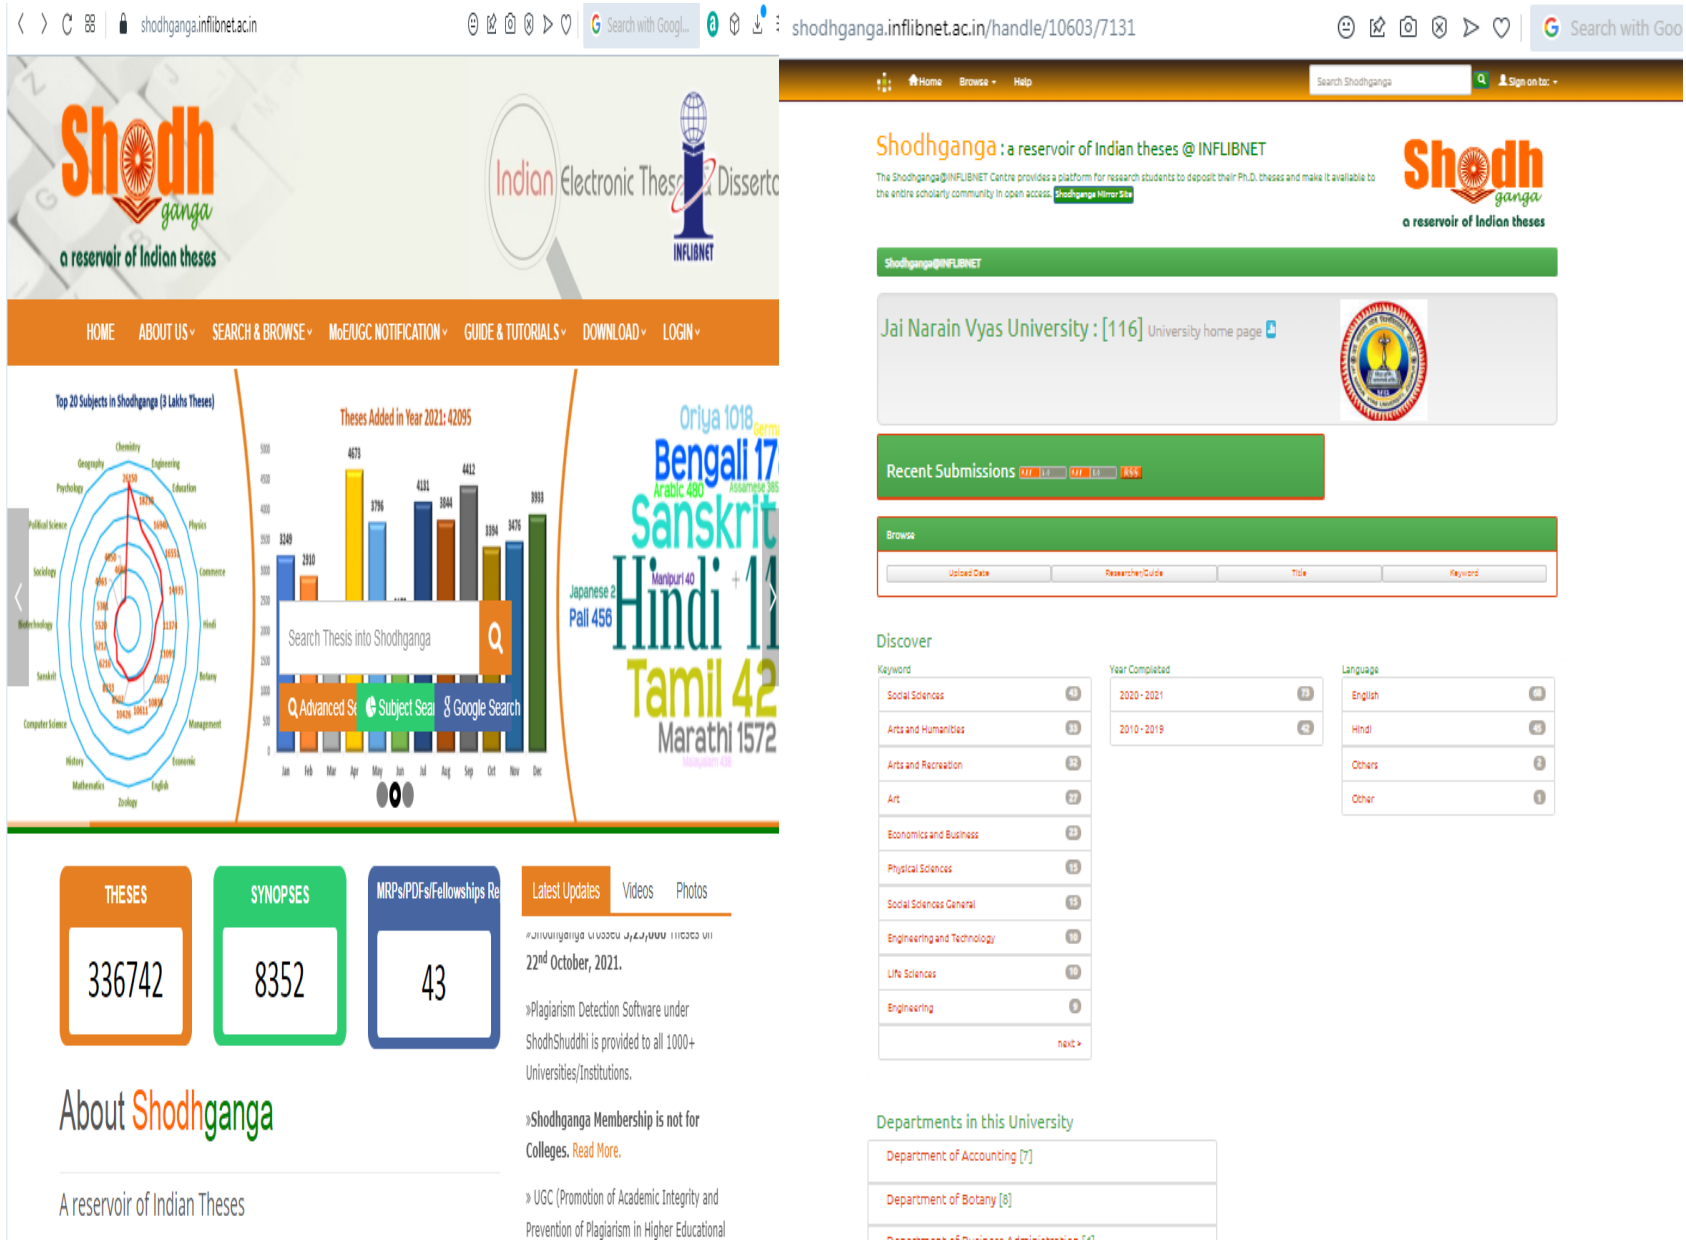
shodhganga.inflibnet.ac.in

Search with Googl...

Shodhganga
a reservoir of Indian theses

Indian Electronic Thes Disserta

INFLIBNET

HOME ABOUT US SEARCH & BROWSE MoE/UGC NOTIFICATION GUIDE & TUTORIALS DOWNLOAD LOGIN

Top 20 Subjects in Shodhganga (3 Lakhs Theses)

Chemistry Engineering Education Physics Commerce Hindi Botany Management Economic English Zoology Mathematics History Computer Science Sanskrit Biotechnology Sociology Political Science Psychology Geography

Theses Added in Year 2021: 42095

4673 3796 4131 4412 3844 3394 3476 3933 3248 2910

Jan Feb Mar Apr May Jun Jul Aug Sep Oct Nov Dec

Search Thesis into Shodhganga

Advanced Se Subject Sea Google Search

Oriya 1018 Bengali 17 Arabic 480 Assamese 385 Sanskrit Japanese 2 Pali 456 Manipuri 40 Hindi 11 Tamil 42 Marathi 1572 Malayalam 430

THESES
336742

SYNOPSES
8352

MRPs/PDFs/Fellowships Re
43

Latest Updates Videos Photos

»Shodhganga crossed 3,25,000 Theses on 22nd October, 2021.

»Plagiarism Detection Software under ShodhShuddhi is provided to all 1000+ Universities/Institutions.

»Shodhganga Membership is not for Colleges. Read More.

» UGC (Promotion of Academic Integrity and Prevention of Plagiarism in Higher Educational

About Shodhganga

A reservoir of Indian Theses

shodhganga.inflibnet.ac.in/handle/10603/7131

Search with Goo

Home Browse Help Search Shodhganga Sign on to:

Shodhganga : a reservoir of Indian theses @ INFLIBNET

The Shodhganga@INFLIBNET Centre provides a platform for research students to deposit their Ph.D. theses and make it available to the entire scholarly community in open access. Shodhganga Mirror Site

Shodhganga
a reservoir of Indian theses

Shodhganga@INFLIBNET

Jai Narain Vyas University : [116] University home page

Recent Submissions

Browse

Upload Date Researcher/Guide Title Keyword

Discover

Keyword

| Social Sciences | 43 |
|---|---|
| Arts and Humanities | 33 |
| Arts and Recreation | 32 |
| Art | 27 |
| Economics and Business | 23 |
| Physical Sciences | 15 |
| Social Sciences General | 15 |
| Engineering and Technology | 10 |
| Life Sciences | 10 |
| Engineering | 9 |

next >

Year Completed

| 2020 - 2021 | 73 |
|---|---|
| 2010 - 2019 | 43 |

Language

| English | 60 |
|---|---|
| Hindi | 45 |
| Others | 8 |
| Other | 1 |

Departments in this University

Department of Accounting [7]

Department of Botany [8]

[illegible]